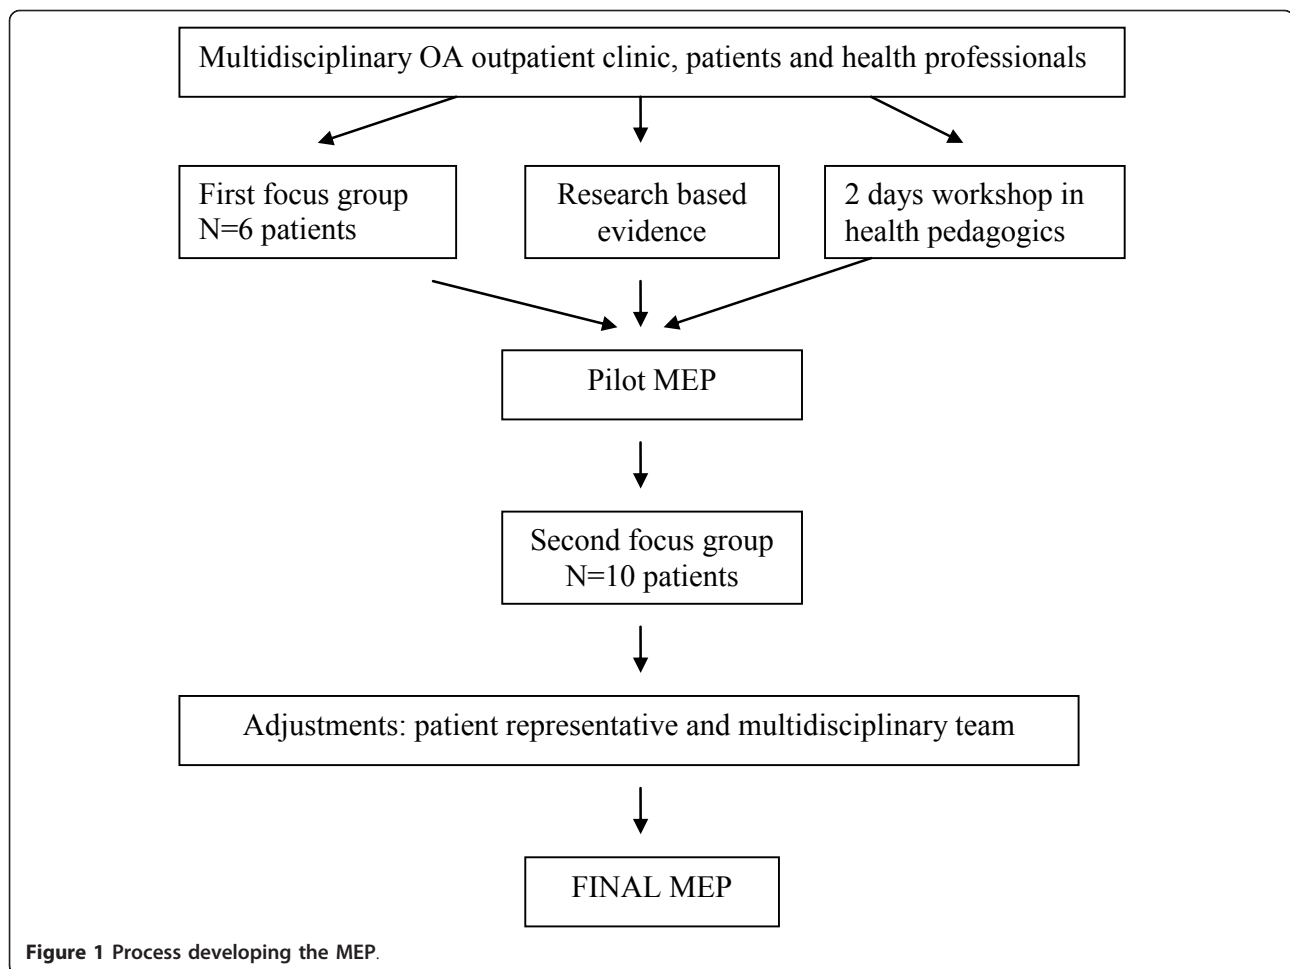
Multidisciplinary OA outpatient clinic, patients and health professionals

First focus group N=6 patients

Research based evidence

2 days workshop in health pedagogics

Pilot MEP

Second focus group N=10 patients

Adjustments: patient representative and multidisciplinary team

FINAL MEP

Figure 1 Process developing the MEP.